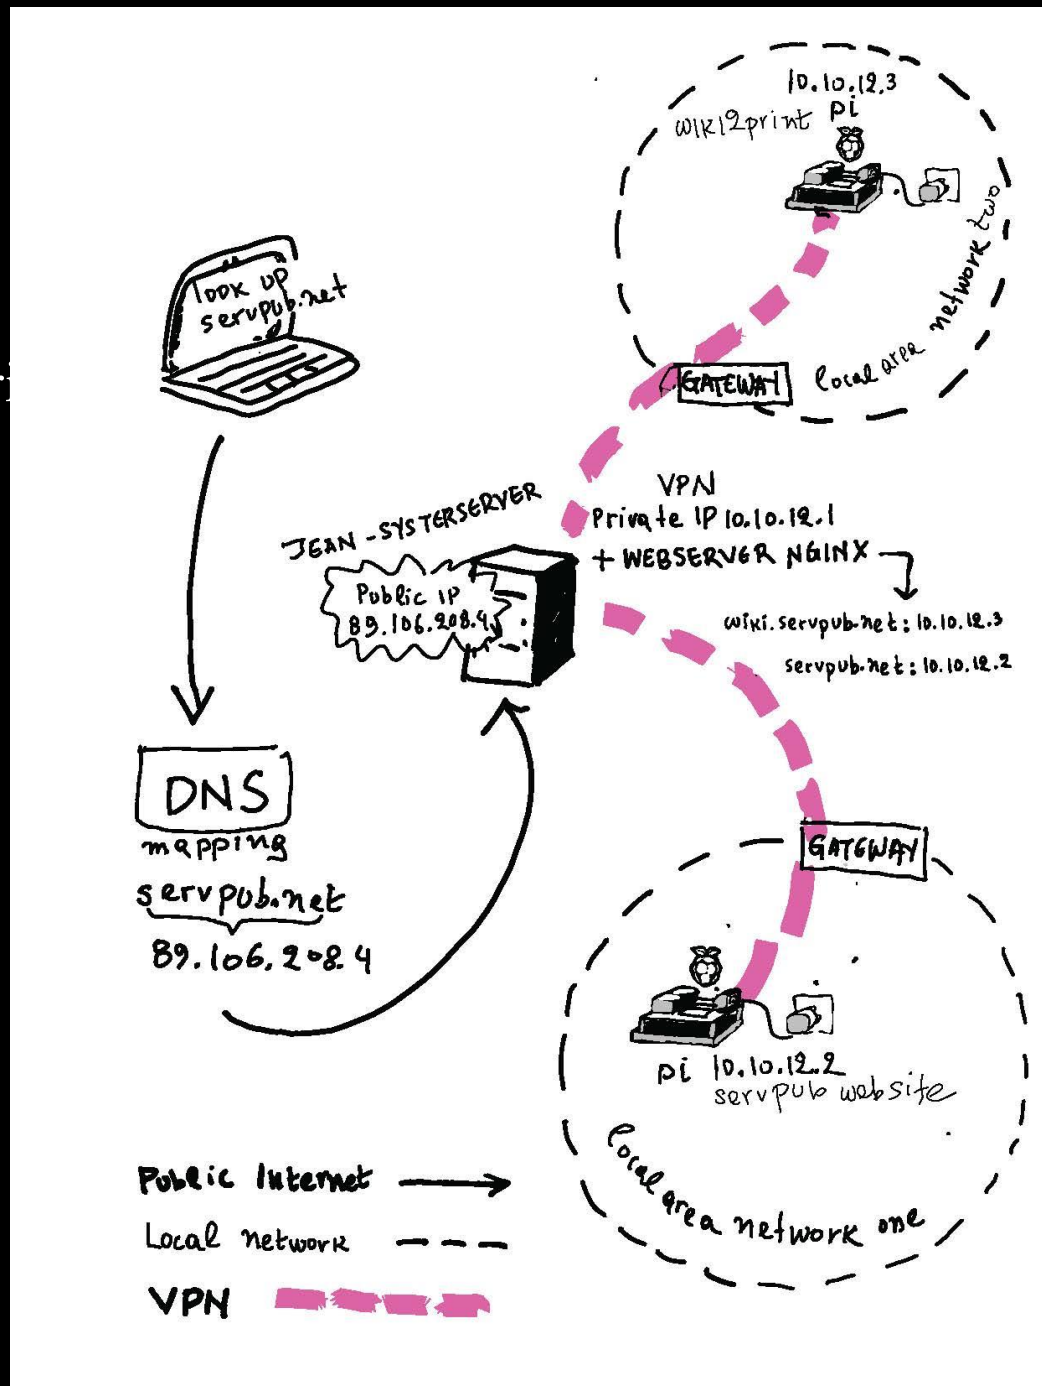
10.10.12.3
wiki2print pi

local area network two

GATEWAY

look up
servpub.net

VPN
Private IP 10.10.12.1
+ WEBSERVER NGINX

JEAN-SYSTERSERVER

Public IP
89.106.208.4

wiki.servpub.net : 10.10.12.3
servpub.net : 10.10.12.2

DNS
mapping
servpub.net
89.106.208.4

GATEWAY

pi 10.10.12.2
servpub website

local area network one

Public Internet
Local network
VPN